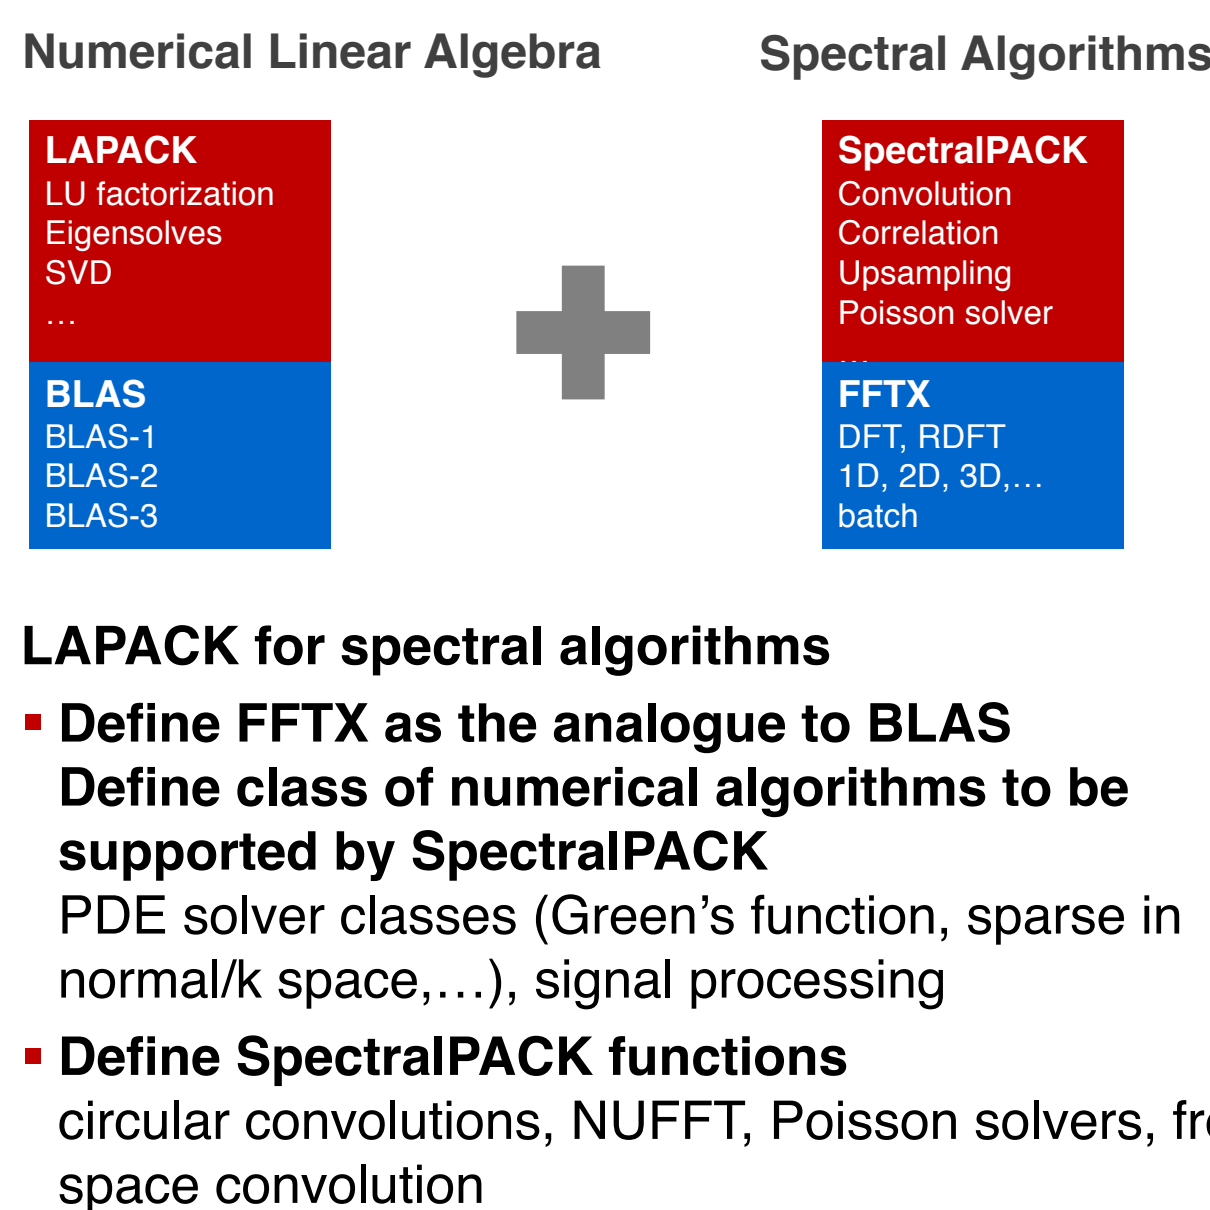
Numerical Linear Algebra

Spectral Algorithms

LAPACK
LU factorization
Eigensolves
SVD
…

BLAS
BLAS-1
BLAS-2
BLAS-3

SpectralPACK
Convolution
Correlation
Upsampling
Poisson solver
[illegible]

FFTX
DFT, RDFT
1D, 2D, 3D,…
batch

LAPACK for spectral algorithms

Define FFTX as the analogue to BLAS
Define class of numerical algorithms to be supported by SpectralPACK
PDE solver classes (Green's function, sparse in normal/k space,…), signal processing

Define SpectralPACK functions
circular convolutions, NUFFT, Poisson solvers, fr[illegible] space convolution